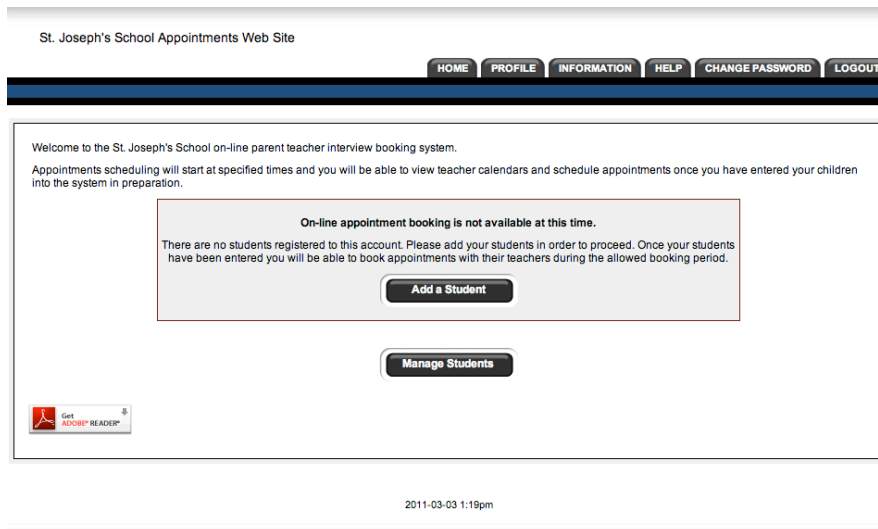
St. Joseph's School Appointments Web Site

HOME PROFILE INFORMATION HELP CHANGE PASSWORD LOGOUT

Welcome to the St. Joseph's School on-line parent teacher interview booking system.

Appointments scheduling will start at specified times and you will be able to view teacher calendars and schedule appointments once you have entered your children into the system in preparation.

On-line appointment booking is not available at this time.

There are no students registered to this account. Please add your students in order to proceed. Once your students have been entered you will be able to book appointments with their teachers during the allowed booking period.

Add a Student

Manage Students

Get ADOBE® READER®

2011-03-03 1:19pm